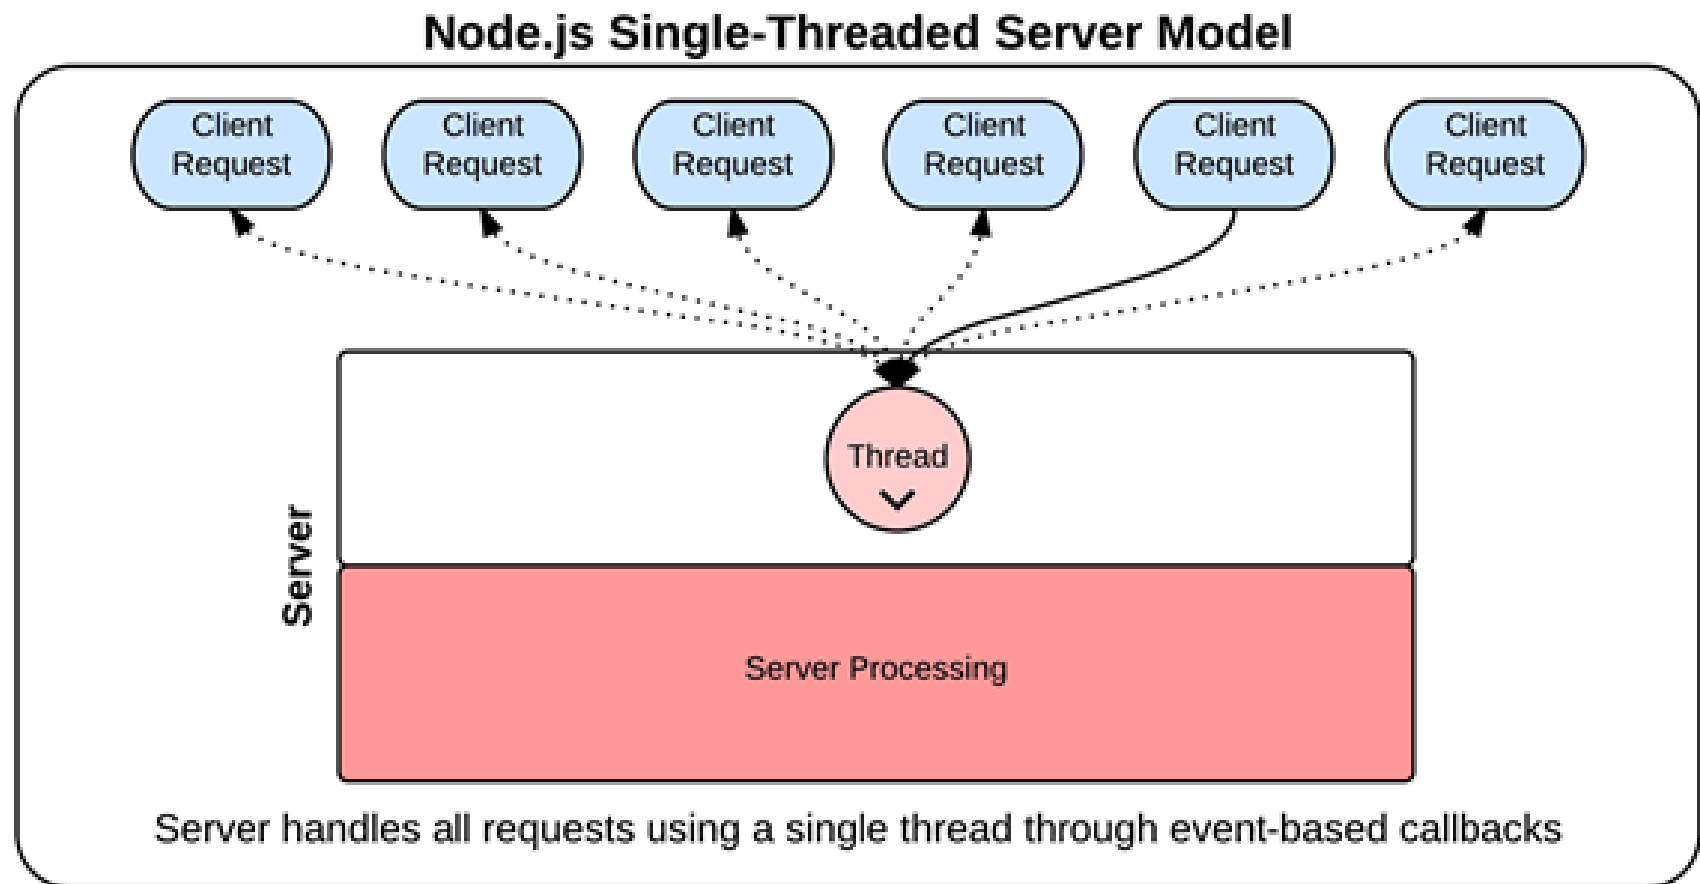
Node.js Single-Threaded Server Model

Client Request

Client Request

Client Request

Client Request

Client Request

Client Request

Server

Thread

Server Processing

Server handles all requests using a single thread through event-based callbacks